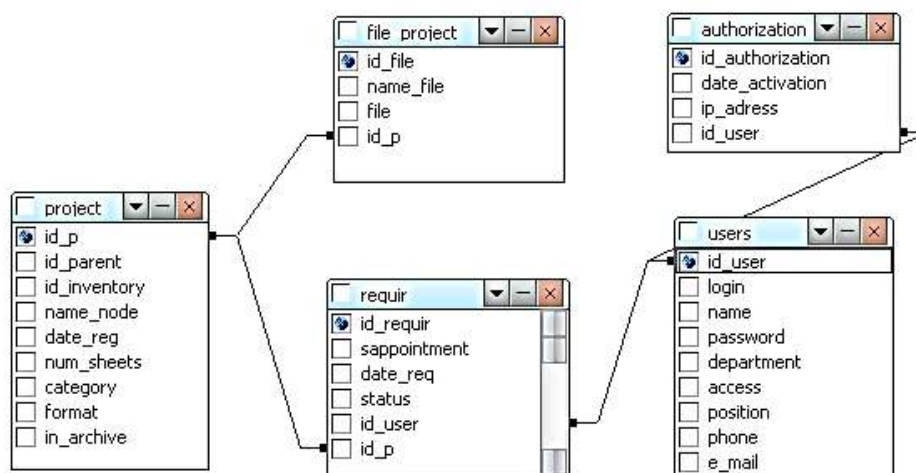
file_project
id_file
name_file
file
id_p

authorization
id_authorization
date_activation
ip_adress
id_user

project
id_p
id_parent
id_inventory
name_node
date_reg
num_sheets
category
format
in_archive

requir
id_requir
sappointment
date_req
status
id_user
id_p

users
id_user
login
name
password
department
access
position
phone
e_mail